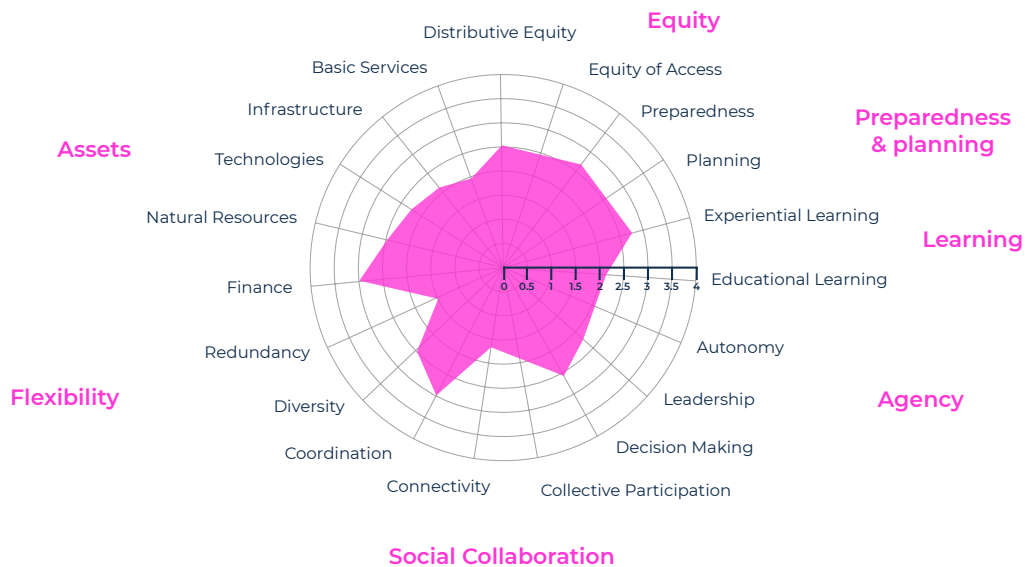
Equity
Distributive Equity
Equity of Access
Preparedness & planning
Preparedness
Planning
Learning
Experiential Learning
Educational Learning
Agency
Autonomy
Leadership
Decision Making
Social Collaboration
Collective Participation
Connectivity
Coordination
Flexibility
Diversity
Redundancy
Assets
Finance
Natural Resources
Technologies
Infrastructure
Basic Services
0 0.5 1 1.5 2 2.5 3 3.5 4